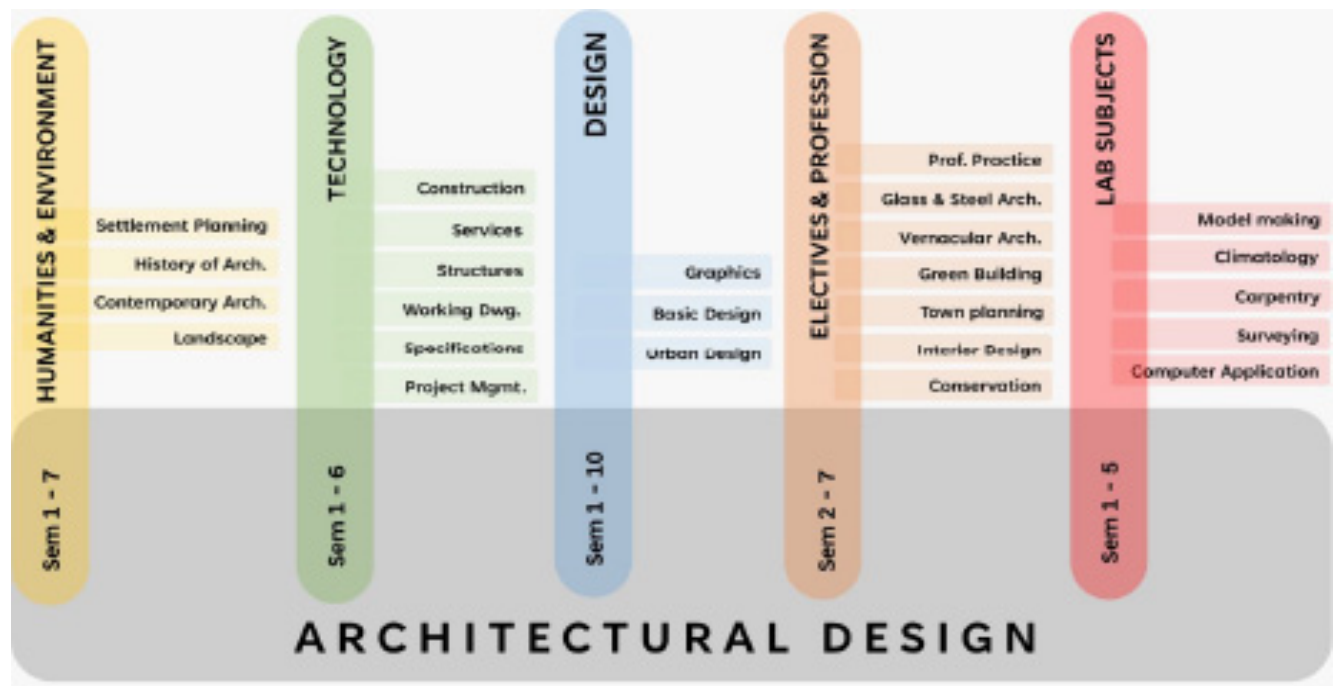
HUMANITIES & ENVIRONMENT

Settlement Planning
History of Arch.
Contemporary Arch.
Landscape

Sem 1 - 7

TECHNOLOGY

Construction
Services
Structures
Working Dwg.
Specifications
Project Mgmt.

Sem 1 - 6

DESIGN

Graphics
Basic Design
Urban Design

Sem 1 - 10

ELECTIVES & PROFESSION

Prof. Practice
Glass & Steel Arch.
Vernacular Arch.
Green Building
Town planning
Interior Design
Conservation

Sem 2 - 7

LAB SUBJECTS

Model making
Climatology
Carpentry
Surveying
Computer Application

Sem 1 - 5

ARCHITECTURAL DESIGN